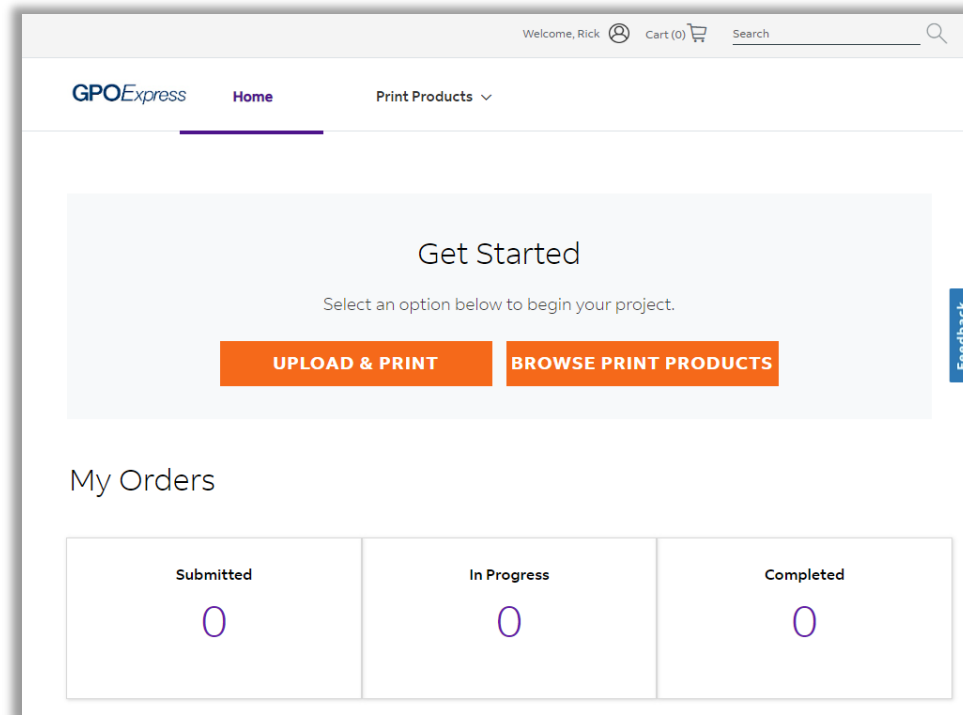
Welcome, Rick Cart (0) Search

GPOExpress Home Print Products

Get Started

Select an option below to begin your project.

UPLOAD & PRINT BROWSE PRINT PRODUCTS

Feedback

My Orders

| Submitted | In Progress | Completed |
|---|---|---|
| 0 | 0 | 0 |